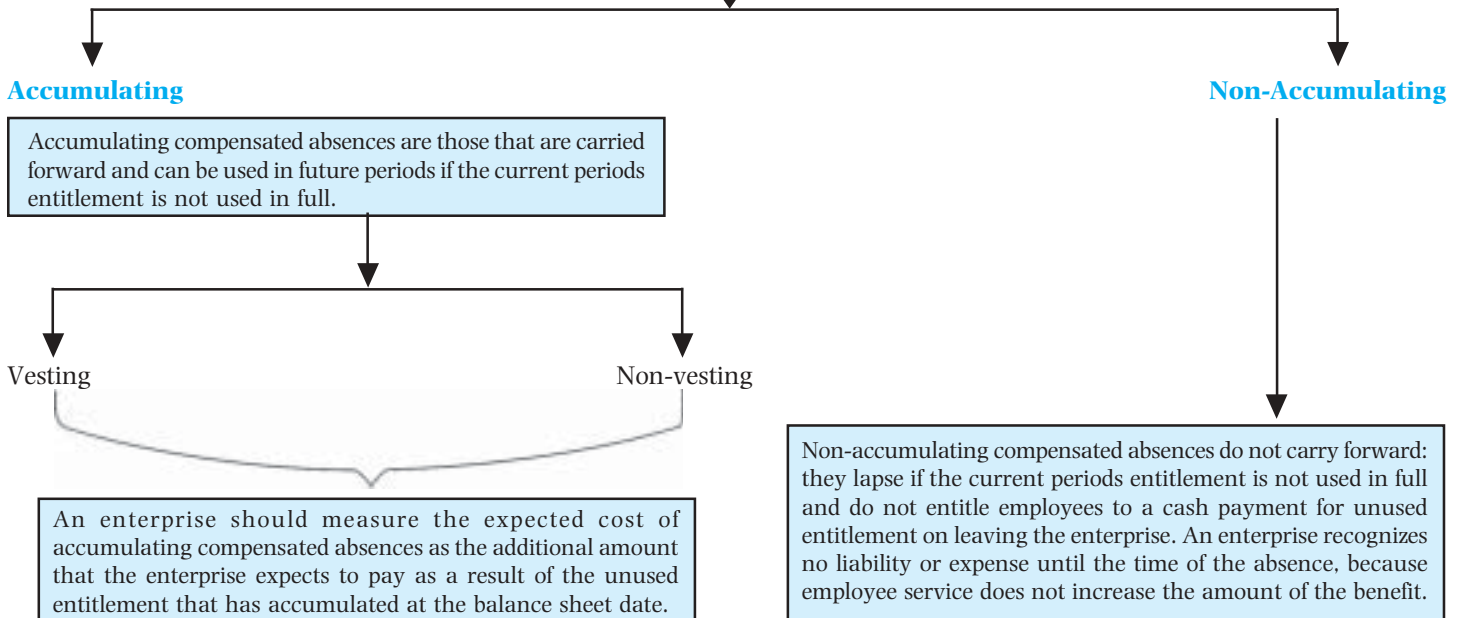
Accumulating

Accumulating compensated absences are those that are carried forward and can be used in future periods if the current periods entitlement is not used in full.

Vesting

Non-vesting

An enterprise should measure the expected cost of accumulating compensated absences as the additional amount that the enterprise expects to pay as a result of the unused entitlement that has accumulated at the balance sheet date.

Non-Accumulating

Non-accumulating compensated absences do not carry forward: they lapse if the current periods entitlement is not used in full and do not entitle employees to a cash payment for unused entitlement on leaving the enterprise. An enterprise recognizes no liability or expense until the time of the absence, because employee service does not increase the amount of the benefit.